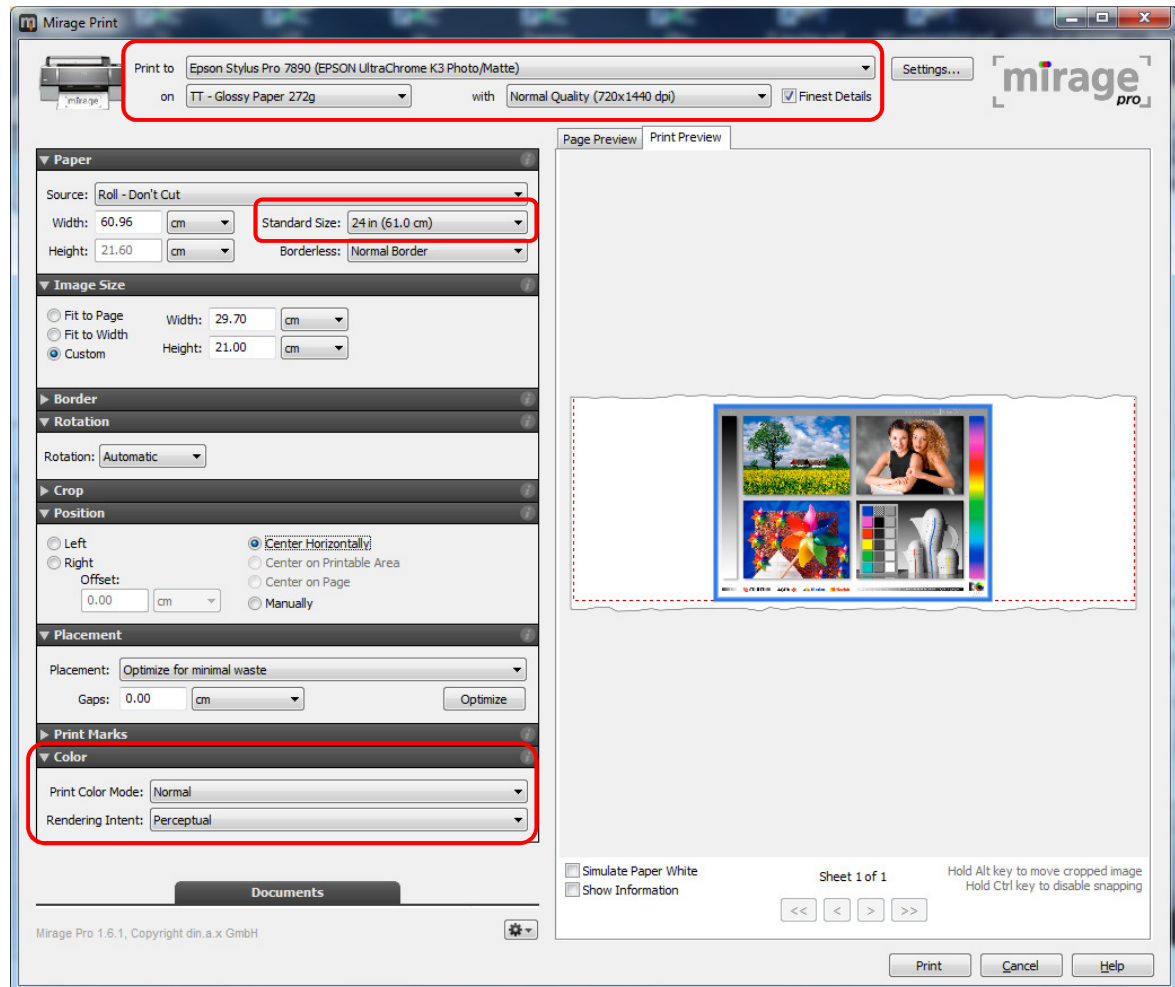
Mirage Print

Print to Epson Stylus Pro 7890 (EPSON UltraChrome K3 Photo/Matte)
on TT - Glossy Paper 272g
with Normal Quality (720x1440 dpi)
Finest Details
Settings...

mirage pro

Paper
Source: Roll - Don't Cut
Width: 60.96 cm
Standard Size: 24 in (61.0 cm)
Height: 21.60 cm
Borderless: Normal Border

Image Size
Fit to Page
Fit to Width
Custom
Width: 29.70 cm
Height: 21.00 cm

Border

Rotation
Rotation: Automatic

Crop

Position
Left
Right
Offset:
0.00 cm
Center Horizontally
Center on Printable Area
Center on Page
Manually

Placement
Placement: Optimize for minimal waste
Gaps: 0.00 cm
Optimize

Print Marks

Color
Print Color Mode: Normal
Rendering Intent: Perceptual

Documents

Mirage Pro 1.6.1, Copyright din.a.x GmbH

Page Preview
Print Preview

Simulate Paper White
Show Information
Sheet 1 of 1
Hold Alt key to move cropped image
Hold Ctrl key to disable snapping
<< < > >>

Print
Cancel
Help